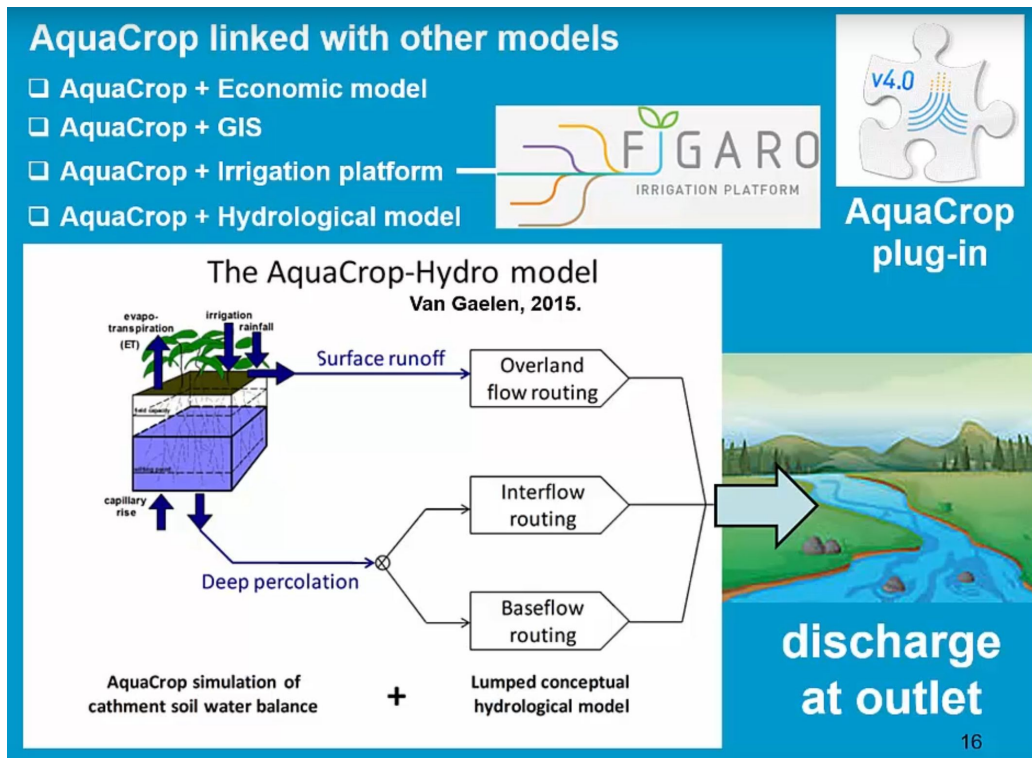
AquaCrop linked with other models

❑ AquaCrop + Economic model
❑ AquaCrop + GIS
❑ AquaCrop + Irrigation platform
❑ AquaCrop + Hydrological model

FIGARO
IRRIGATION PLATFORM

v4.0

AquaCrop plug-in

The AquaCrop-Hydro model
Van Gaelen, 2015.

evapo-transpiration (ET)
irrigation
rainfall
field capacity
wilting point
capillary rise

Surface runoff
Overland flow routing
Interflow routing
Deep percolation
Baseflow routing

AquaCrop simulation of cathment soil water balance
+
Lumped conceptual hydrological model

discharge at outlet

16